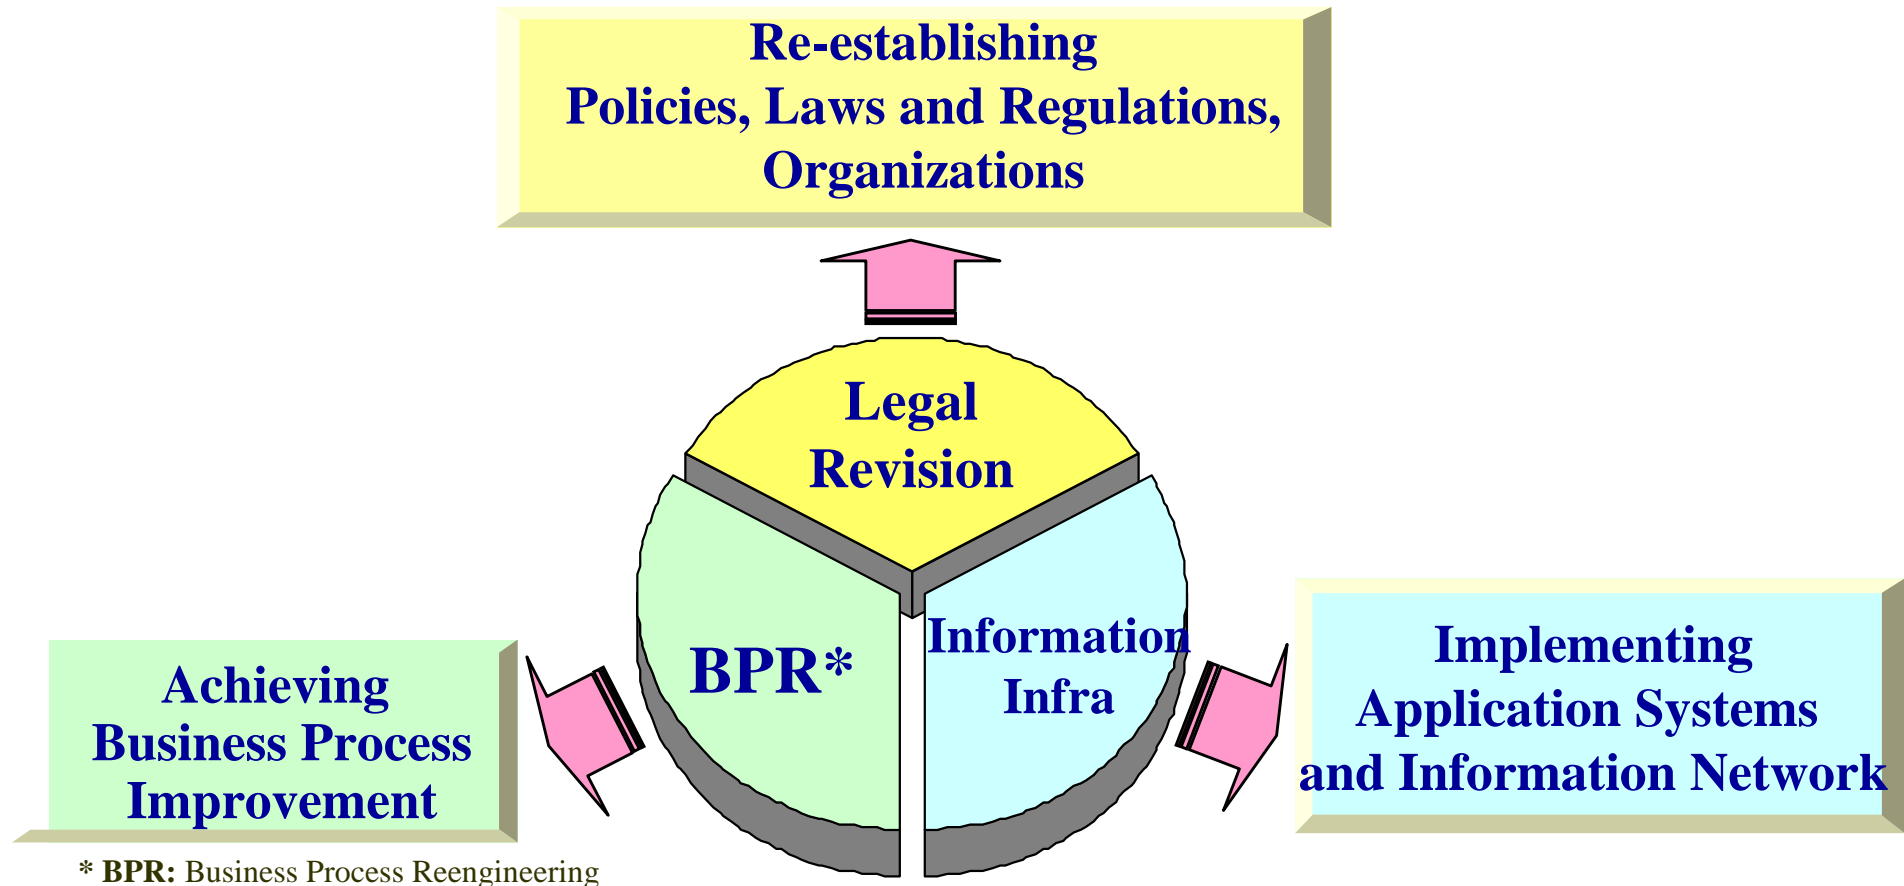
Re-establishing
Policies, Laws and Regulations,
Organizations

Legal
Revision

BPR*

Information
Infra

Achieving
Business Process
Improvement

Implementing
Application Systems
and Information Network

* BPR: Business Process Reengineering